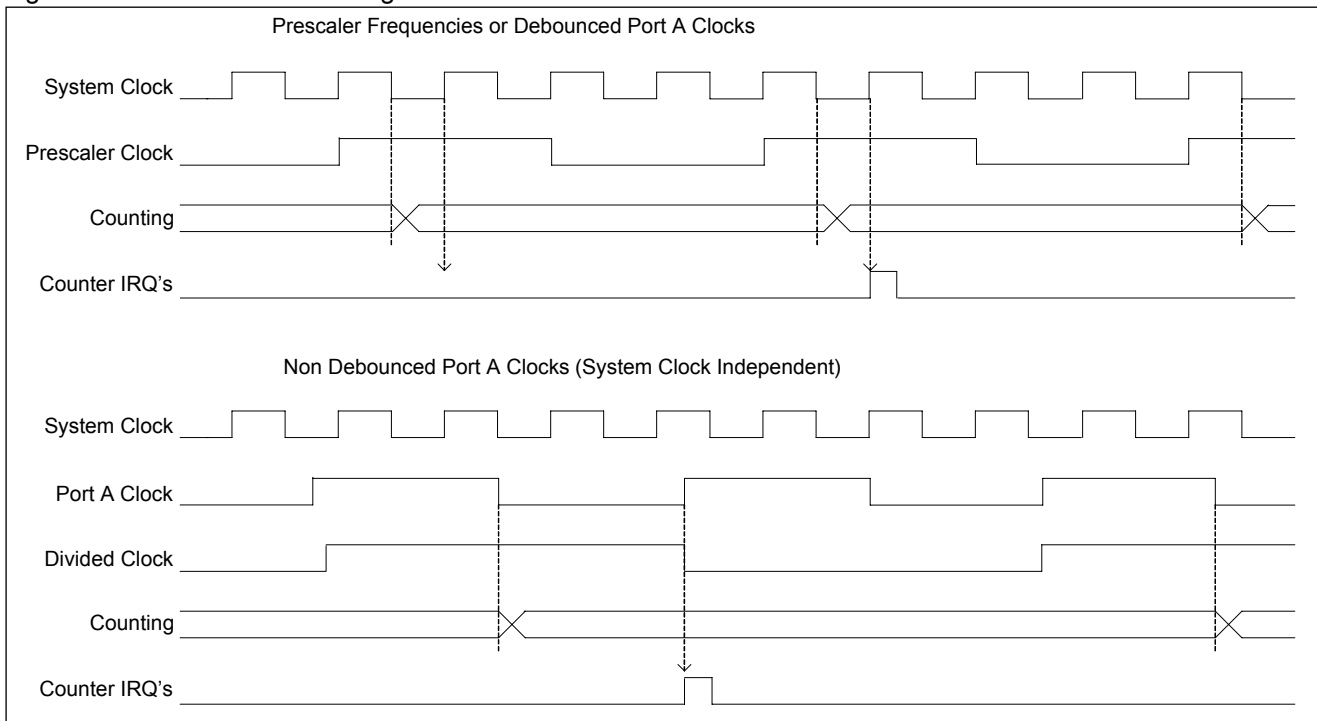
Prescaler Frequencies or Debounced Port A Clocks

System Clock

Prescaler Clock

Counting

Counter IRQ's

Non Debounced Port A Clocks (System Clock Independent)

System Clock

Port A Clock

Divided Clock

Counting

Counter IRQ's